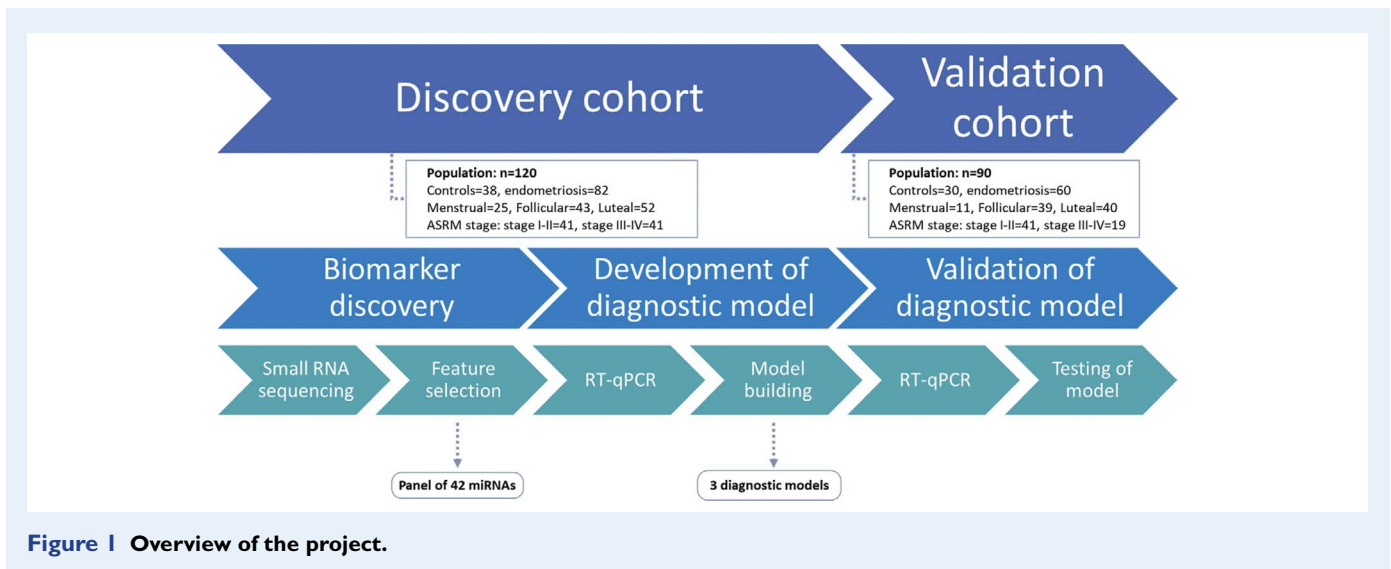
Discovery cohort

Validation cohort

Population: n=120
Controls=38, endometriosis=82
Menstrual=25, Follicular=43, Luteal=52
ASRM stage: stage I-II=41, stage III-IV=41

Population: n=90
Controls=30, endometriosis=60
Menstrual=11, Follicular=39, Luteal=40
ASRM stage: stage I-II=41, stage III-IV=19

Biomarker discovery

Development of diagnostic model

Validation of diagnostic model

Small RNA sequencing

Feature selection

RT-qPCR

Model building

RT-qPCR

Testing of model

Panel of 42 miRNAs

3 diagnostic models

Figure 1 Overview of the project.